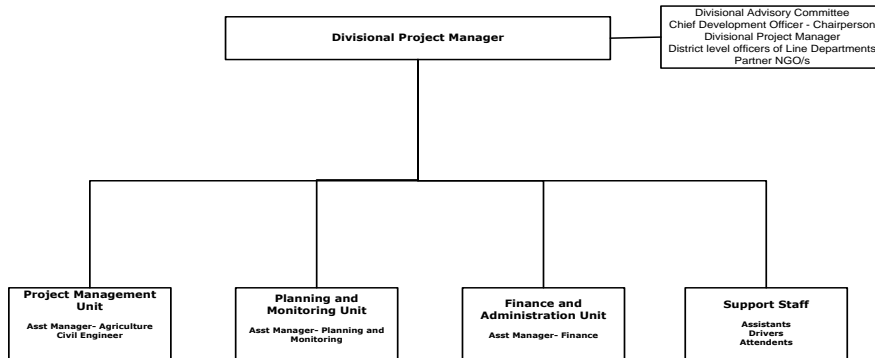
Divisional Project Manager

Divisional Advisory Committee
Chief Development Officer - Chairperson
Divisional Project Manager
District level officers of Line Departments
Partner NGO/s

Project Management Unit
Asst Manager- Agriculture
Civil Engineer

Planning and Monitoring Unit
Asst Manager- Planning and Monitoring

Finance and Administration Unit
Asst Manager- Finance

Support Staff
Assistants
Drivers
Attendents